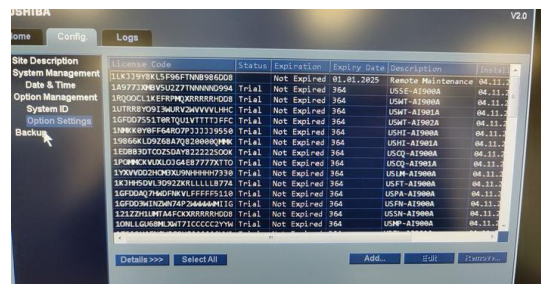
OSHIBA

V2.0

ome Config. Logs

Site Description
System Management
Date & Time
Option Management
System ID
Option Settings
Backup

| License Code | Status | Expiration | Expiry Date | Description | Insta |
|---|---|---|---|---|---|
| 1LKJJ9Y0KL5F96FTNNB986DD8 | | Not Expired | 01.01.2025 | Remote Maintenance | 04.11 |
| 1A977JXHBV5U2Z7TNNNNND994 | Trial | Not Expired | 364 | USSE-AI900A | 04.11 |
| 1RQQ0CL1KEFRPMQXRRRRRHDD8 | Trial | Not Expired | 364 | USWT-AI900A | 04.11 |
| 1UTRR8YO9I9WURV2WVVVVLHHC | Trial | Not Expired | 364 | USWT-AI901A | 04.11 |
| 1GFDD7S51T0RTQU1VTTTTJFFC | Trial | Not Expired | 364 | USWT-AI902A | 04.11 |
| 1NMKK0Y0FF64RO7PJJJJJ9550 | Trial | Not Expired | 364 | USHI-AI900A | 04.11 |
| 19866KLD9Z68A7Q820000QMMK | Trial | Not Expired | 364 | USHI-AI901A | 04.11 |
| 1EDB83DTC025DAY8Z2222SOOK | Trial | Not Expired | 364 | USCQ-AI900A | 04.11 |
| 1POMMCKVUXLDJG4E87777XTTO | Trial | Not Expired | 364 | USCQ-AI901A | 04.11 |
| 1YXVVDD2HCMXU9NHHHHH7330 | Trial | Not Expired | 364 | USLM-AI900A | 04.11 |
| 1KJHH5DVL3D92ZKRLLLLLB774 | Trial | Not Expired | 364 | USFT-AI900A | 04.11 |
| 1GFDDAQ7HWDFNKVLFFFFF5110 | Trial | Not Expired | 364 | USPA-AI900A | 04.11 |
| 1GFDD3WINZWN74P2WWWWMIIG | Trial | Not Expired | 364 | USFN-AI900A | 04.11 |
| 1212ZH1UMTA4FCKXRRRRRHDD8 | Trial | Not Expired | 364 | USSN-AI900A | 04.11 |
| 1QNLLGU68MLXW7ICCCCC2YWW | Trial | Not Expired | 364 | USMP-AI900A | 04.11 |

Details >>> Select All Add... Edit Remove...